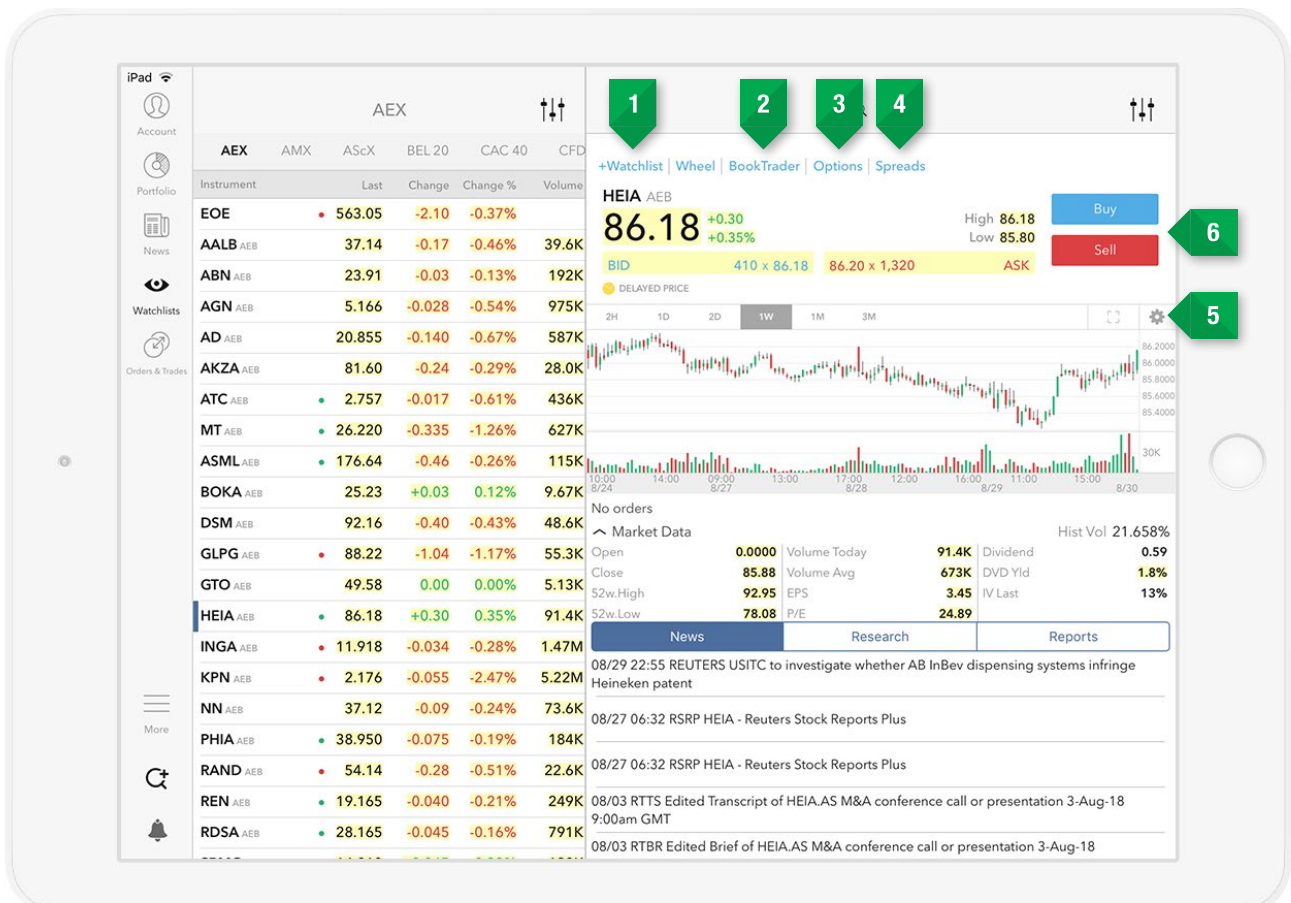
iPad

Account

Portfolio

News

Watchlists

Orders & Trades

More

AEX

AEX | AMX | AScX | BEL 20 | CAC 40 | CFD

| Instrument | Last | Change | Change % | Volume |
|---|---|---|---|---|
| EOE | 563.05 | -2.10 | -0.37% | |
| AALB AEB | 37.14 | -0.17 | -0.46% | 39.6K |
| ABN AEB | 23.91 | -0.03 | -0.13% | 192K |
| AGN AEB | 5.166 | -0.028 | -0.54% | 975K |
| AD AEB | 20.855 | -0.140 | -0.67% | 587K |
| AKZA AEB | 81.60 | -0.24 | -0.29% | 28.0K |
| ATC AEB | 2.757 | -0.017 | -0.61% | 436K |
| MT AEB | 26.220 | -0.335 | -1.26% | 627K |
| ASML AEB | 176.64 | -0.46 | -0.26% | 115K |
| BOKA AEB | 25.23 | +0.03 | 0.12% | 9.67K |
| DSM AEB | 92.16 | -0.40 | -0.43% | 48.6K |
| GLPG AEB | 88.22 | -1.04 | -1.17% | 55.3K |
| GTO AEB | 49.58 | 0.00 | 0.00% | 5.13K |
| HEIA AEB | 86.18 | +0.30 | 0.35% | 91.4K |
| INGA AEB | 11.918 | -0.034 | -0.28% | 1.47M |
| KPN AEB | 2.176 | -0.055 | -2.47% | 5.22M |
| NN AEB | 37.12 | -0.09 | -0.24% | 73.6K |
| PHIA AEB | 38.950 | -0.075 | -0.19% | 184K |
| RAND AEB | 54.14 | -0.28 | -0.51% | 22.6K |
| REN AEB | 19.165 | -0.040 | -0.21% | 249K |
| RDSA AEB | 28.165 | -0.045 | -0.16% | 791K |

1 2 3 4

+Watchlist | Wheel | BookTrader | Options | Spreads

HEIA AEB
86.18 +0.30 +0.35%
High 86.18
Low 85.80
Buy
Sell
6
BID 410 x 86.18 86.20 x 1,320 ASK
DELAYED PRICE

2H 1D 2D 1W 1M 3M
5

86.2000
86.0000
85.8000
85.6000
85.4000
30K
10:00 8/24 14:00 09:00 8/27 13:00 17:00 8/28 12:00 16:00 8/29 11:00 15:00 8/30

No orders
Market Data Hist Vol 21.658%

| | | | | | |
|---|---|---|---|---|---|
| Open | 0.0000 | Volume Today | 91.4K | Dividend | 0.59 |
| Close | 85.88 | Volume Avg | 673K | DVD Yld | 1.8% |
| 52w.High | 92.95 | EPS | 3.45 | IV Last | 13% |
| 52w.Low | 78.08 | P/E | 24.89 | | |

News | Research | Reports

08/29 22:55 REUTERS USITC to investigate whether AB InBev dispensing systems infringe Heineken patent

08/27 06:32 RSRP HEIA - Reuters Stock Reports Plus

08/27 06:32 RSRP HEIA - Reuters Stock Reports Plus

08/03 RTTS Edited Transcript of HEIA.AS M&A conference call or presentation 3-Aug-18 9:00am GMT

08/03 RTBR Edited Brief of HEIA.AS M&A conference call or presentation 3-Aug-18